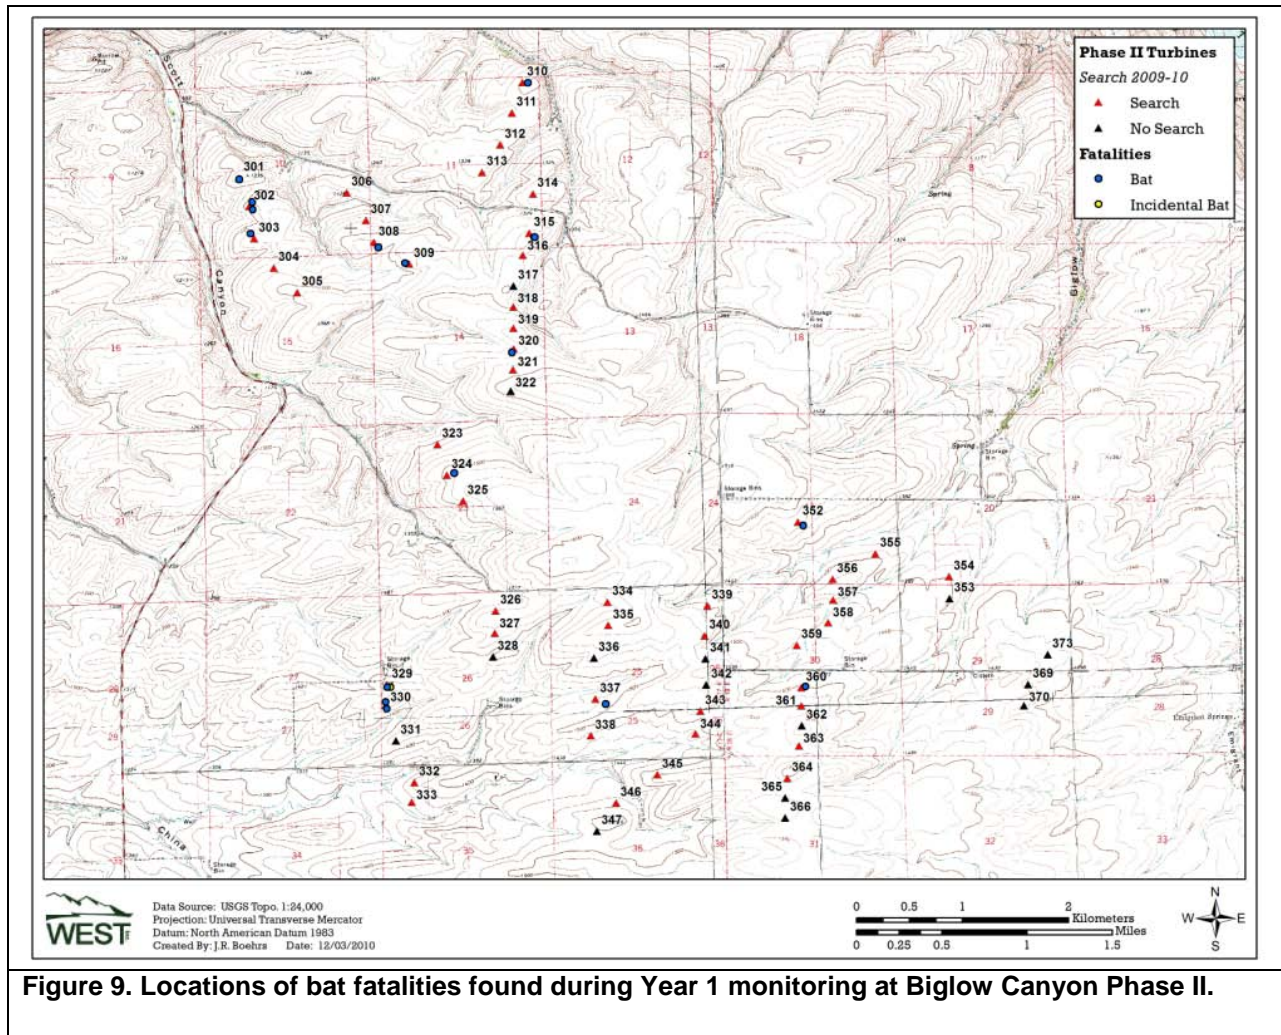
Phase II Turbines
Search 2009-10
Search
No Search
Fatalities
Bat
Incidental Bat

Scott
Canyon
China
Biglow

310
311
312
313
314
315
316
317
318
319
320
321
322
301
302
303
304
305
306
307
308
309
323
324
325
326
327
328
329
330
331
332
333
334
335
336
337
338
339
340
341
342
343
344
345
346
347
352
353
354
355
356
357
358
359
360
361
362
363
364
365
366
369
370
373

Data Source: USGS Topo. 1:24,000
Projection: Universal Transverse Mercator
Datum: North American Datum 1983
Created By: J.R. Boehrs Date: 12/03/2010

WEST

0 0.5 1 2 Kilometers
0 0.25 0.5 1 1.5 Miles

N
W E
S

Figure 9. Locations of bat fatalities found during Year 1 monitoring at Biglow Canyon Phase II.